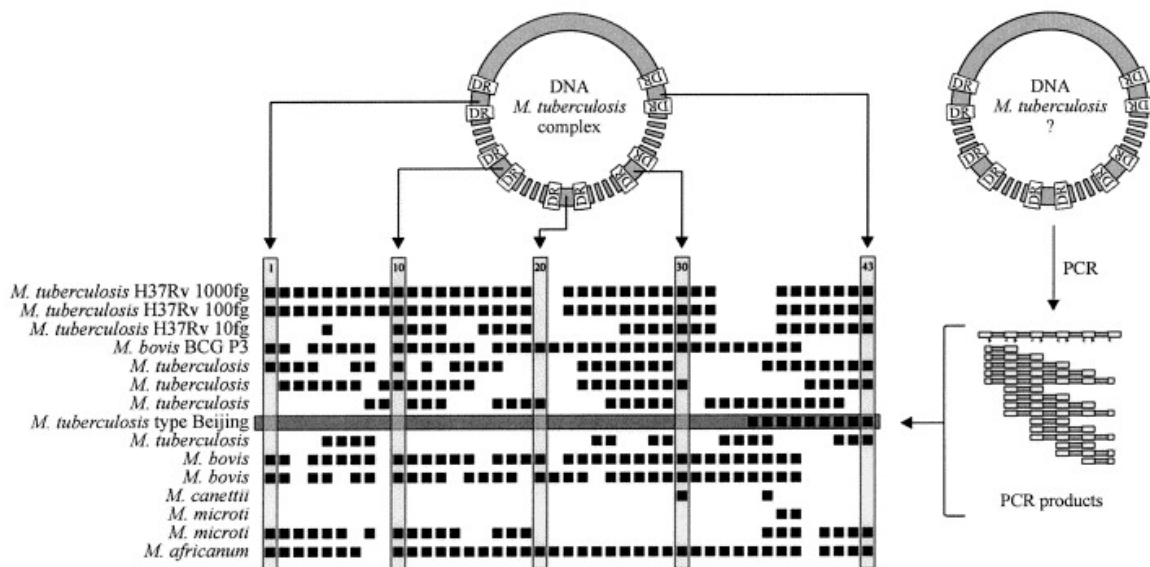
DNA
M. tuberculosis
complex

DR DR DR DR DR DR DR DR DR DR

DNA
M. tuberculosis
?

DR DR DR DR DR DR DR DR DR DR

PCR

1
10
20
30
43

M. tuberculosis H37Rv 1000fg
M. tuberculosis H37Rv 100fg
M. tuberculosis H37Rv 10fg
M. bovis BCG P3
M. tuberculosis
M. tuberculosis
M. tuberculosis
M. tuberculosis type Beijing
M. tuberculosis
M. bovis
M. bovis
M. canettii
M. microti
M. microti
M. africanum

PCR products